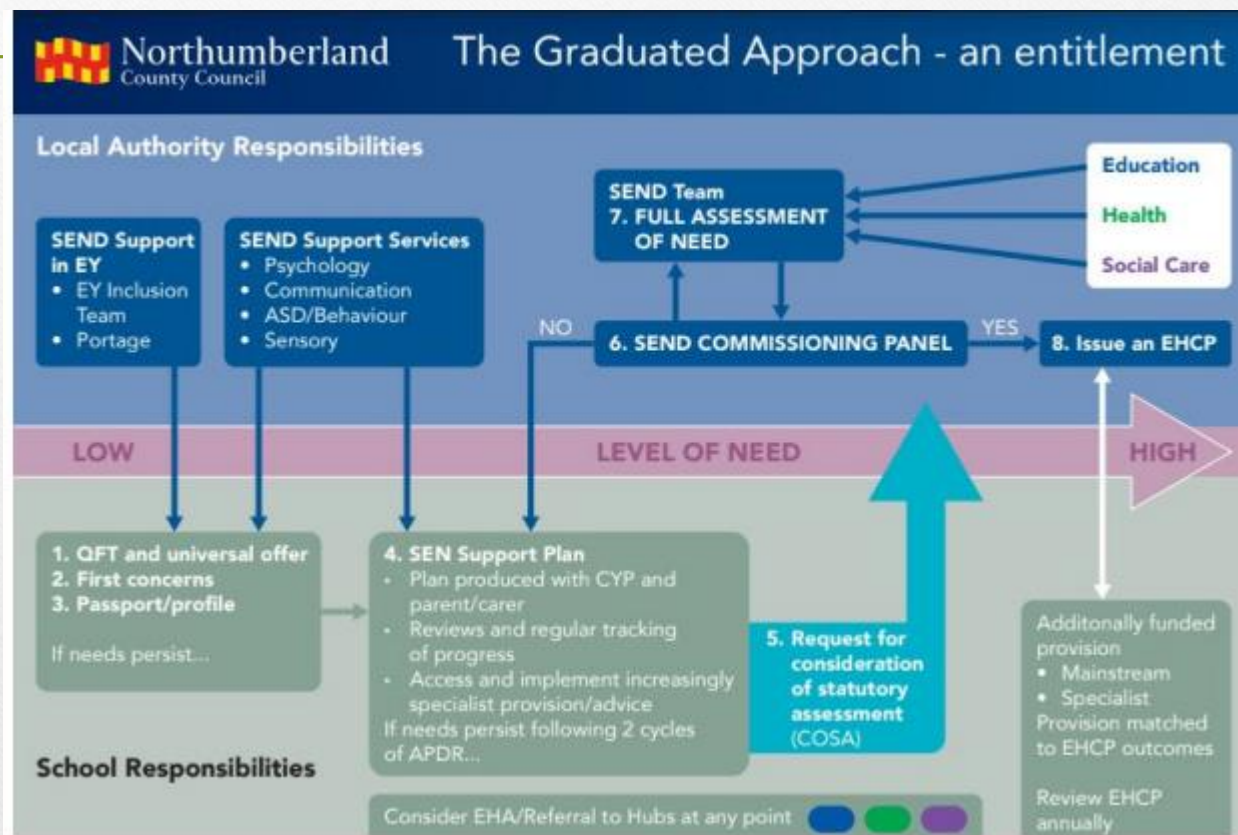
Northumberland County Council

The Graduated Approach - an entitlement

Local Authority Responsibilities

SEND Support in EY
• EY Inclusion Team
• Portage

SEND Support Services
• Psychology
• Communication
• ASD/Behaviour
• Sensory

SEND Team
7. FULL ASSESSMENT OF NEED

Education
Health
Social Care

NO

6. SEND COMMISSIONING PANEL

YES

8. Issue an EHCP

LOW

LEVEL OF NEED

HIGH

1. QFT and universal offer
2. First concerns
3. Passport/profile

If needs persist...

4. SEN Support Plan
• Plan produced with CYP and parent/carer
• Reviews and regular tracking of progress
• Access and implement increasingly specialist provision/advice
If needs persist following 2 cycles of APDR...

5. Request for consideration of statutory assessment (COSA)

Additonally funded provision
• Mainstream
• Specialist
Provision matched to EHCP outcomes

Review EHCP annually

School Responsibilities

Consider EHA/Referral to Hubs at any point